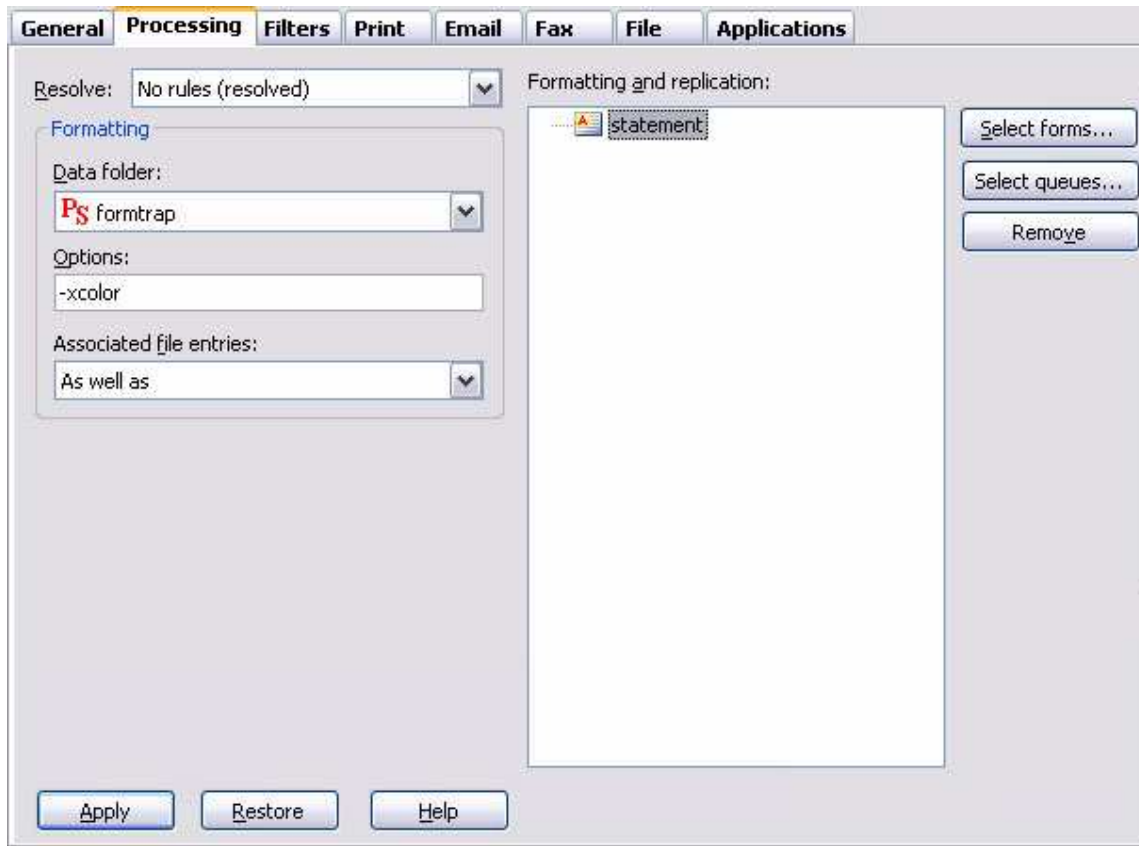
General | Processing | Filters | Print | Email | Fax | File | Applications

Resolve: No rules (resolved)

Formatting

Data folder:

PS formtrap

Options:

-xcolor

Associated file entries:

As well as

Formatting and replication:

statement

Select forms...

Select queues...

Remove

Apply

Restore

Help